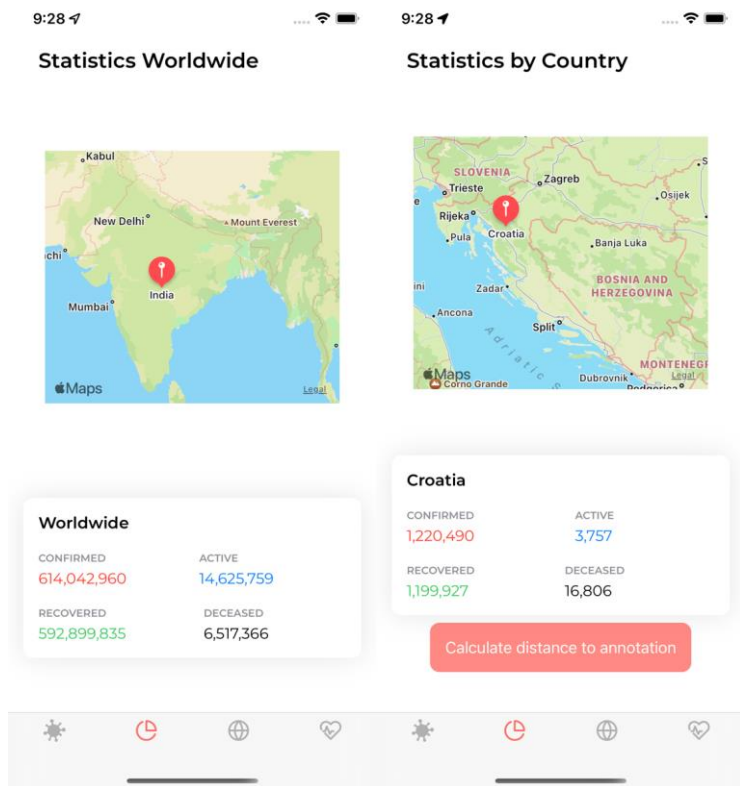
9:28

Statistics Worldwide

Kabul
New Delhi
Mount Everest
achi
India
Mumbai
Maps
Legal

Worldwide

CONFIRMED
614,042,960

ACTIVE
14,625,759

RECOVERED
592,899,835

DECEASED
6,517,366

9:28

Statistics by Country

SLOVENIA
Trieste
Zagreb
Osijek
Rijeka
Pula
Croatia
Banja Luka
ini
BOSNIA AND HERZEGOVINA
Zadar
Ancona
Split
Adriatic S
MONTENEG
Maps
Corno Grande
Dubrovnik
Legal
Podgorica

Croatia

CONFIRMED
1,220,490

ACTIVE
3,757

RECOVERED
1,199,927

DECEASED
16,806

Calculate distance to annotation